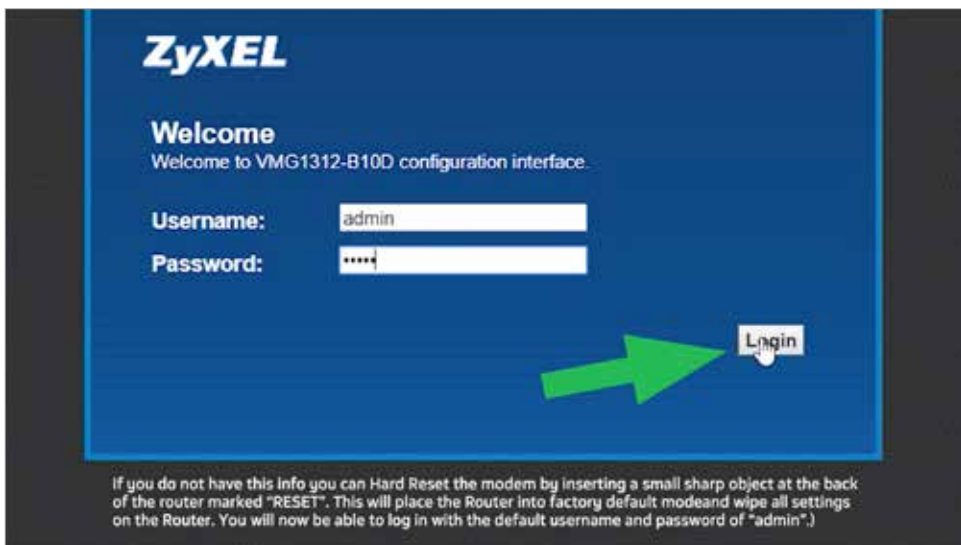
ZyXEL

Welcome
Welcome to VMG1312-B10D configuration interface.

Username: admin
Password: •••••

Login

If you do not have this info you can Hard Reset the modem by inserting a small sharp object at the back of the router marked "RESET". This will place the Router into factory default modeand wipe all settings on the Router. You will now be able to log in with the default username and password of "admin".)